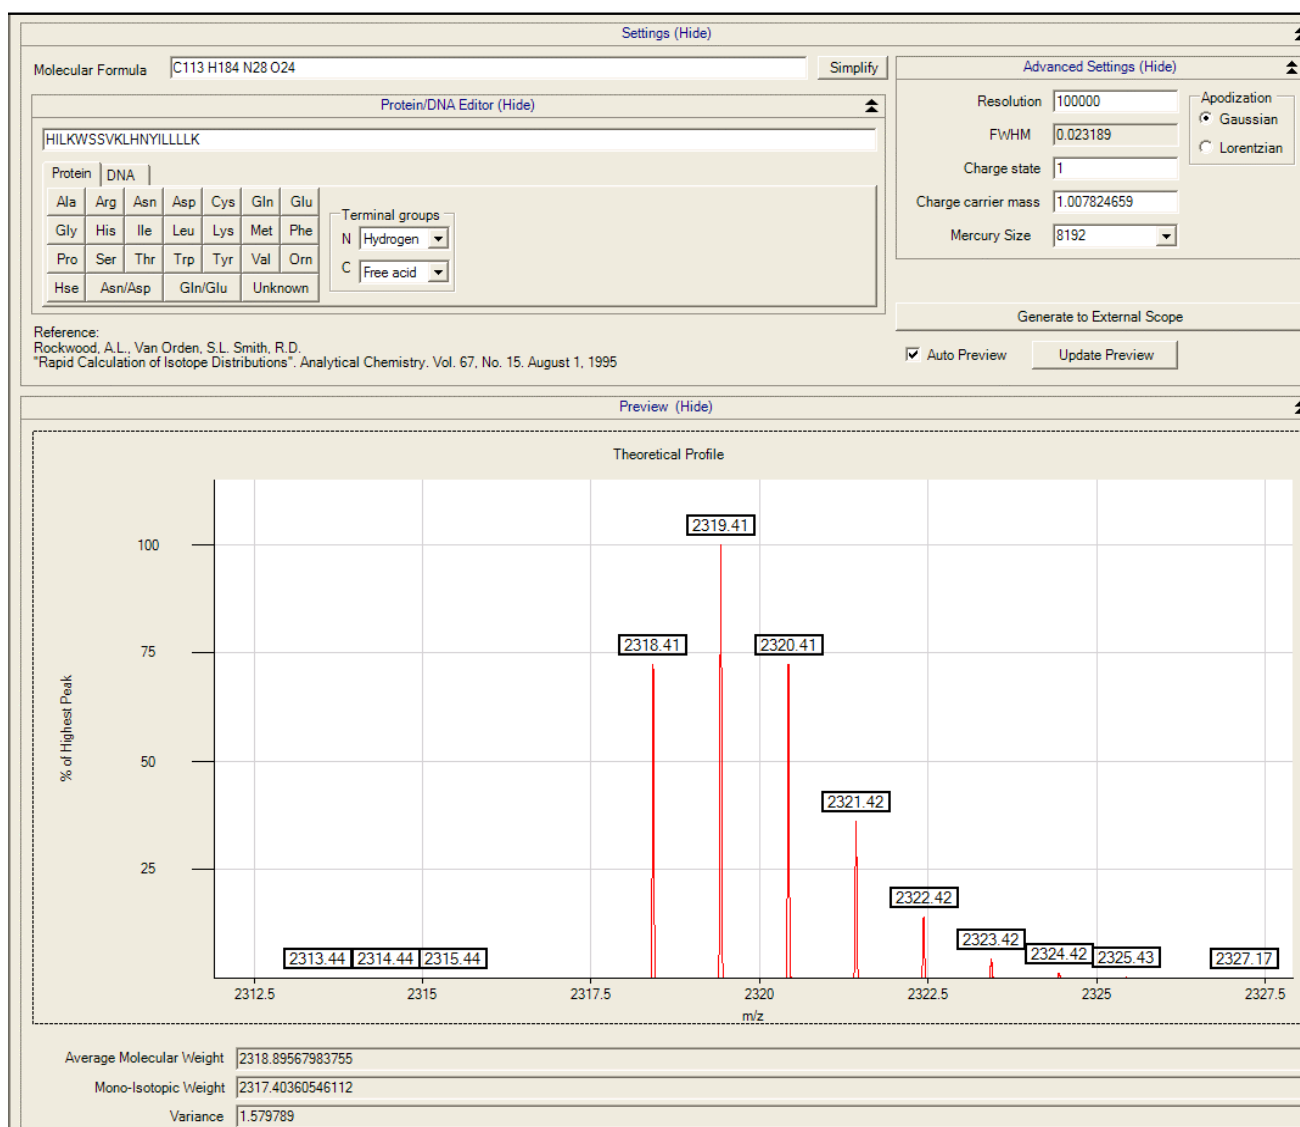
Settings (Hide)

Molecular Formula C113 H184 N28 O24 Simplify

Protein/DNA Editor (Hide)

HILKWSSVKLHNYILLLLK

Protein DNA

| Ala | Arg | Asn | Asp | Cys | Gln | Glu |
|---|---|---|---|---|---|---|
| Gly | His | Ile | Leu | Lys | Met | Phe |
| Pro | Ser | Thr | Trp | Tyr | Val | Orn |
| Hse | Asn/Asp | | Gln/Glu | | Unknown | |

Terminal groups
N Hydrogen
C Free acid

Reference:
Rockwood, A.L., Van Orden, S.L. Smith, R.D.
"Rapid Calculation of Isotope Distributions". Analytical Chemistry. Vol. 67, No. 15. August 1, 1995

Advanced Settings (Hide)

Resolution 100000
FWHM 0.023189
Charge state 1
Charge carrier mass 1.007824659
Mercury Size 8192

Apodization
Gaussian
Lorentzian

Generate to External Scope

Auto Preview Update Preview

Preview (Hide)

Theoretical Profile

100
75
50
25
% of Highest Peak

2319.41
2318.41
2320.41
2321.42
2322.42
2323.42
2324.42
2325.43
2327.17
2313.44 2314.44 2315.44

2312.5 2315 2317.5 2320 2322.5 2325 2327.5
m/z

Average Molecular Weight 2318.89567983755
Mono-Isotopic Weight 2317.40360546112
Variance 1.579789